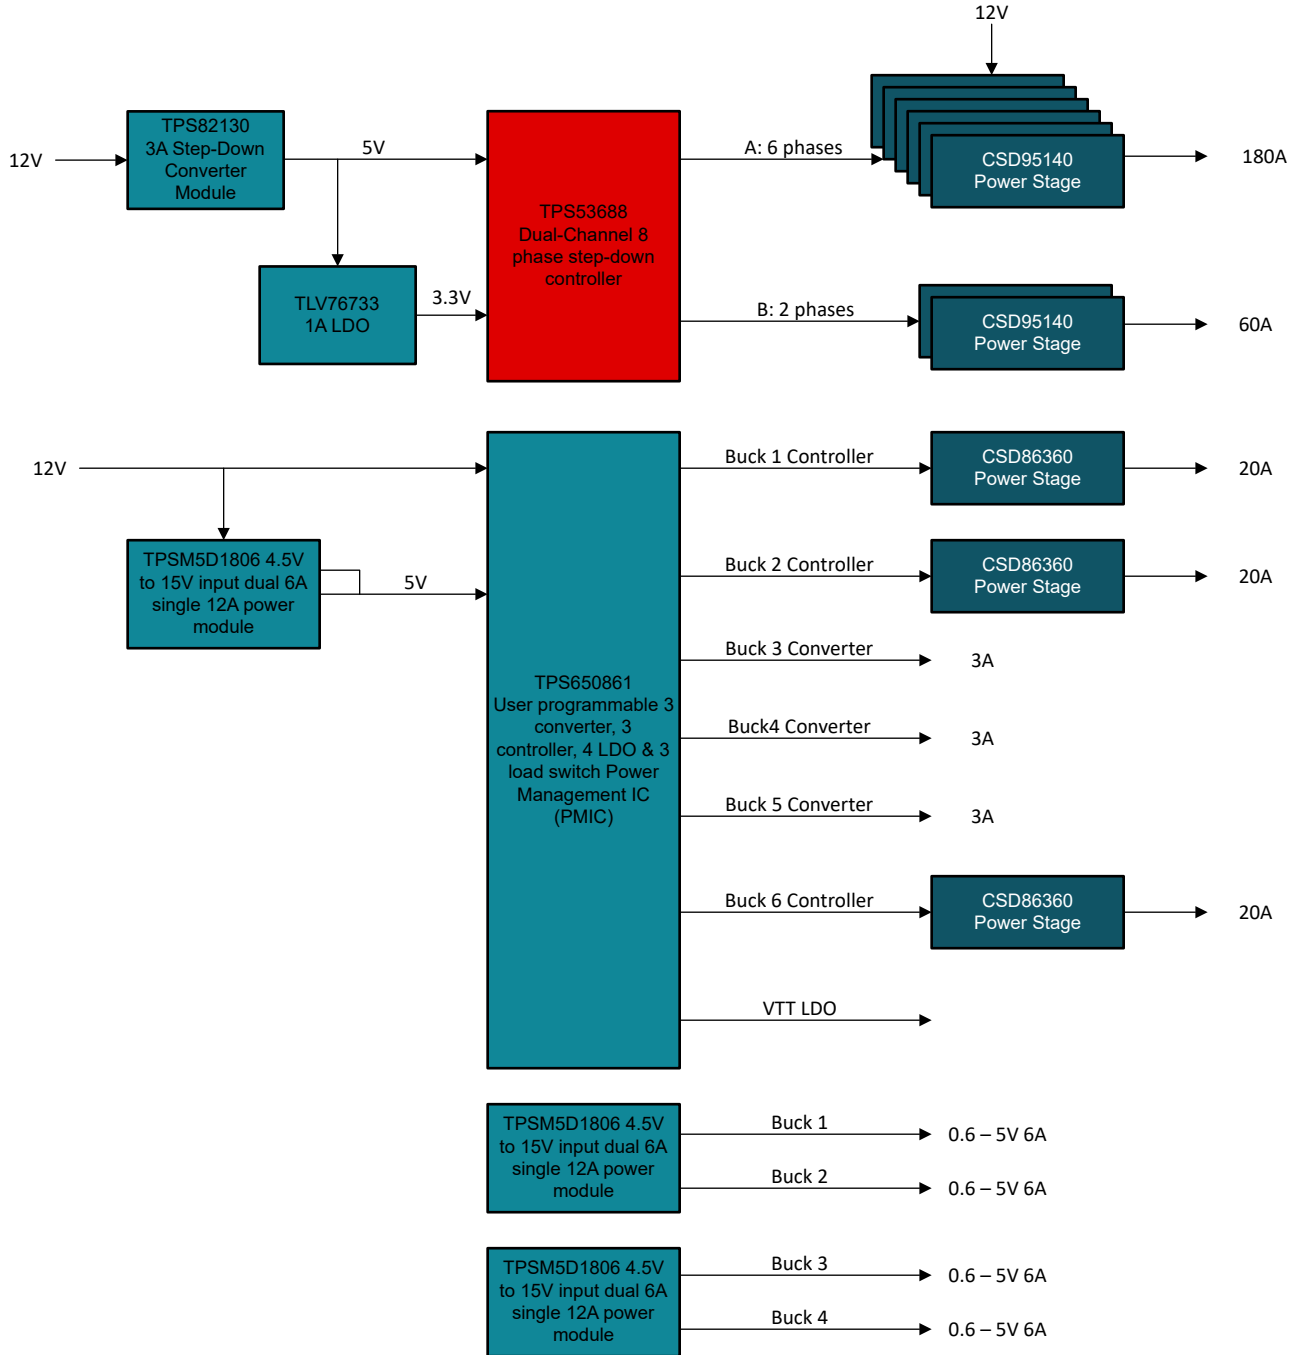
12V

12V

TPS82130
3A Step-Down
Converter
Module

5V

TLV76733
1A LDO

3.3V

TPS53688
Dual-Channel 8
phase step-down
controller

A: 6 phases

CSD95140
Power Stage

180A

B: 2 phases

CSD95140
Power Stage

60A

12V

TPSM5D1806 4.5V to 15V input dual 6A single 12A power module

5V

TPS650861
User programmable 3 converter, 3 controller, 4 LDO & 3 load switch Power Management IC (PMIC)

Buck 1 Controller

CSD86360
Power Stage

20A

Buck 2 Controller

CSD86360
Power Stage

20A

Buck 3 Converter

3A

Buck4 Converter

3A

Buck 5 Converter

3A

Buck 6 Controller

CSD86360
Power Stage

20A

VTT LDO

TPSM5D1806 4.5V to 15V input dual 6A single 12A power module

Buck 1

0.6 – 5V 6A

Buck 2

0.6 – 5V 6A

TPSM5D1806 4.5V to 15V input dual 6A single 12A power module

Buck 3

0.6 – 5V 6A

Buck 4

0.6 – 5V 6A